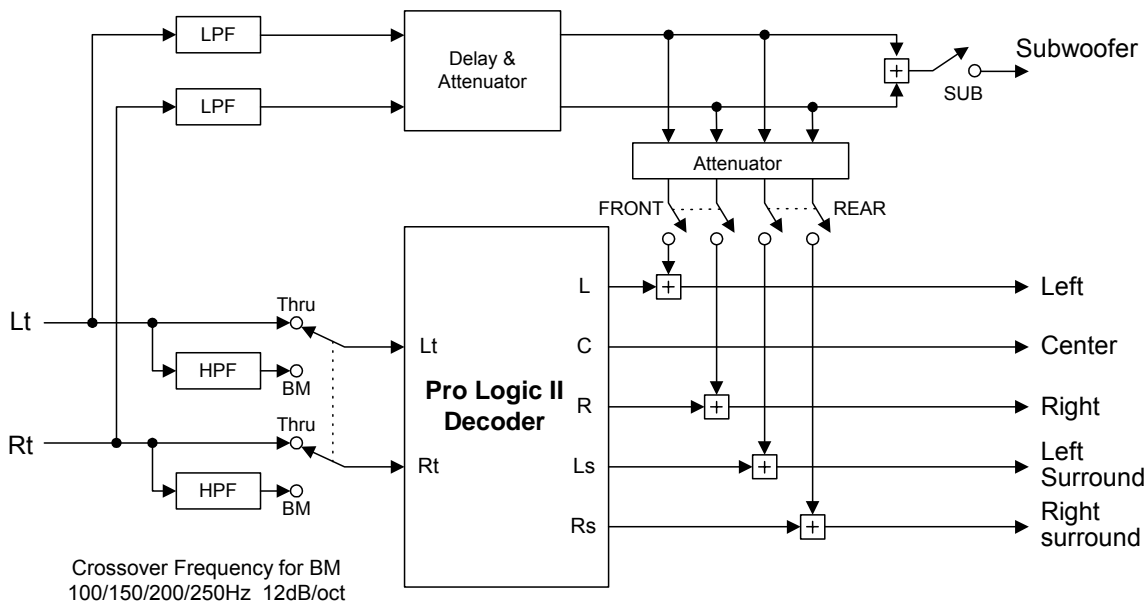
LPF

LPF

Delay & Attenuator

+

Subwoofer

SUB

Attenuator

FRONT

REAR

Lt

Thru

HPF

BM

Rt

Thru

HPF

BM

Lt

Rt

Pro Logic II Decoder

L

C

R

Ls

Rs

+

+

+

+

Left

Center

Right

Left Surround

Right surround

Crossover Frequency for BM
100/150/200/250Hz 12dB/oct